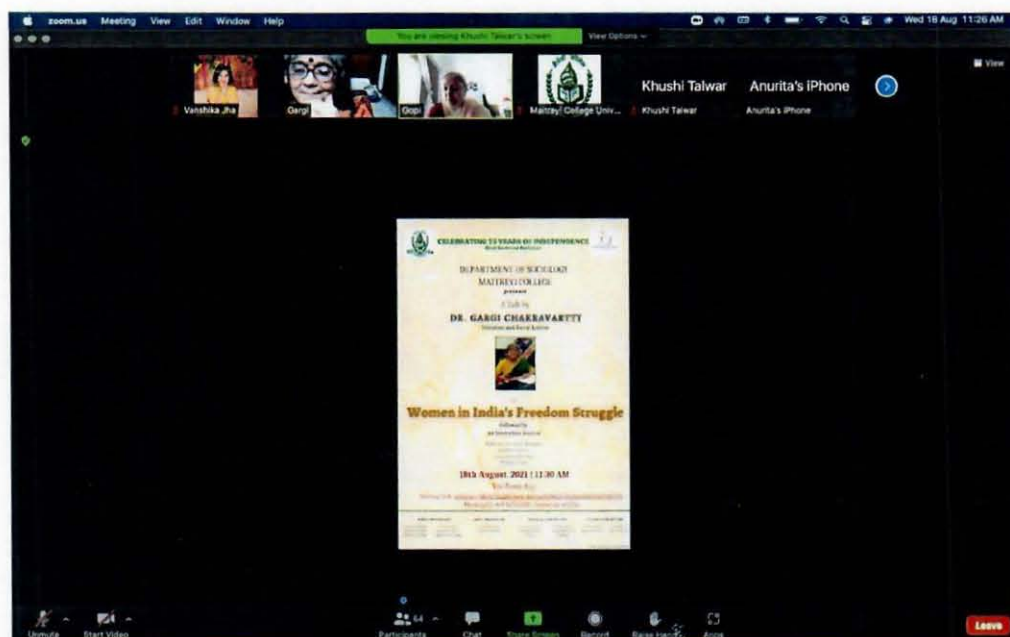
zoom.us Meeting View Edit Window Help

Wed 18 Aug 11:26 AM

You are viewing Khushi Talwar's screen View Options

View

Vanshika Jha

Gargi

Gopi

Maitreyi College Univ...

Khushi Talwar

Khushi Talwar

Anurita's iPhone

Anurita's iPhone

CELEBRATING 75 YEARS OF INDEPENDENCE

DEPARTMENT OF SOCIOLOGY
MAITREYI COLLEGE
presents

A Talk by

DR. GARGI CHAKRAVARTTY

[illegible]

Women in India's Freedom Struggle

followed by
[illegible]

18th August, 2021 | 11:30 AM

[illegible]

Unmute

Start Video

Participants

Chat

Share Screen

Record

Raise Hand

Apps

Leave